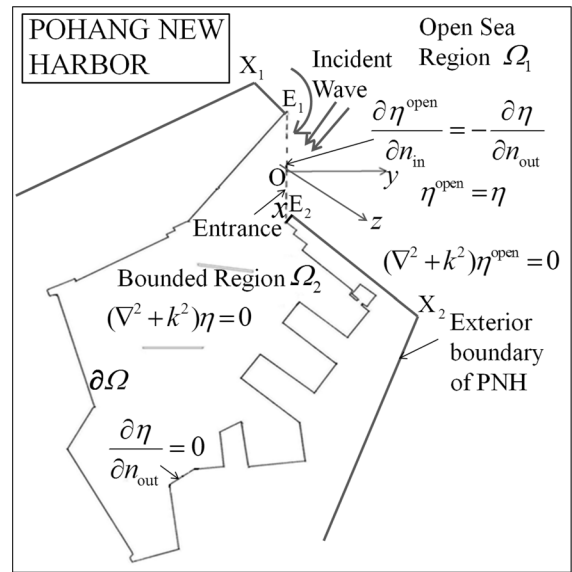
POHANG NEW HARBOR

Open Sea Region $\Omega_1$

$X_1$

Incident Wave

$E_1$

$\frac{\partial \eta^{\text{open}}}{\partial n_{\text{in}}} = -\frac{\partial \eta}{\partial n_{\text{out}}}$

O

$y$

$x$

$E_2$

$z$

$\eta^{\text{open}} = \eta$

Entrance

$(\nabla^2 + k^2)\eta^{\text{open}} = 0$

Bounded Region $\Omega_2$

$(\nabla^2 + k^2)\eta = 0$

$X_2$

Exterior boundary of PNH

$\partial\Omega$

$\frac{\partial \eta}{\partial n_{\text{out}}} = 0$